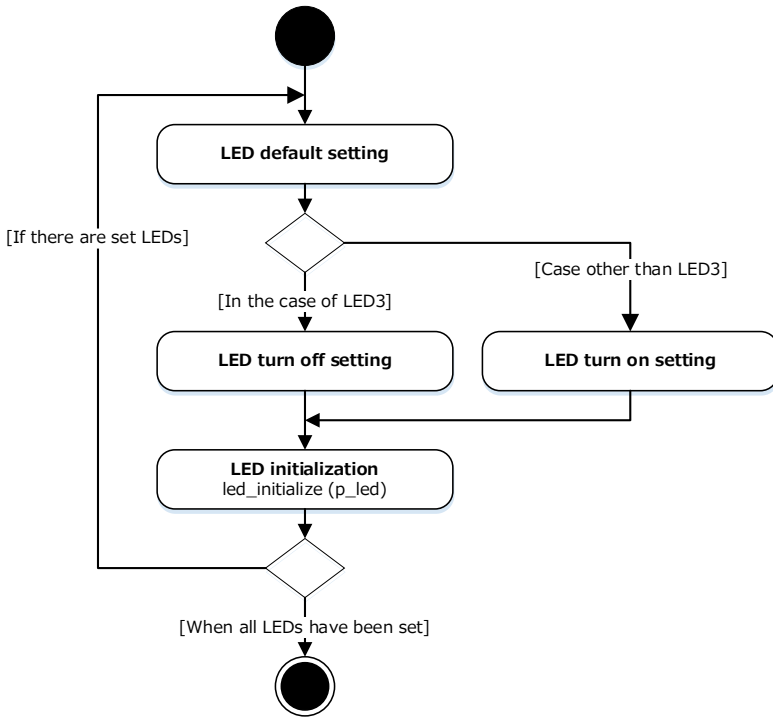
LED default setting

[If there are set LEDs]

[Case other than LED3]

[In the case of LED3]

LED turn off setting

LED turn on setting

LED initialization
led_initialize (p_led)

[When all LEDs have been set]